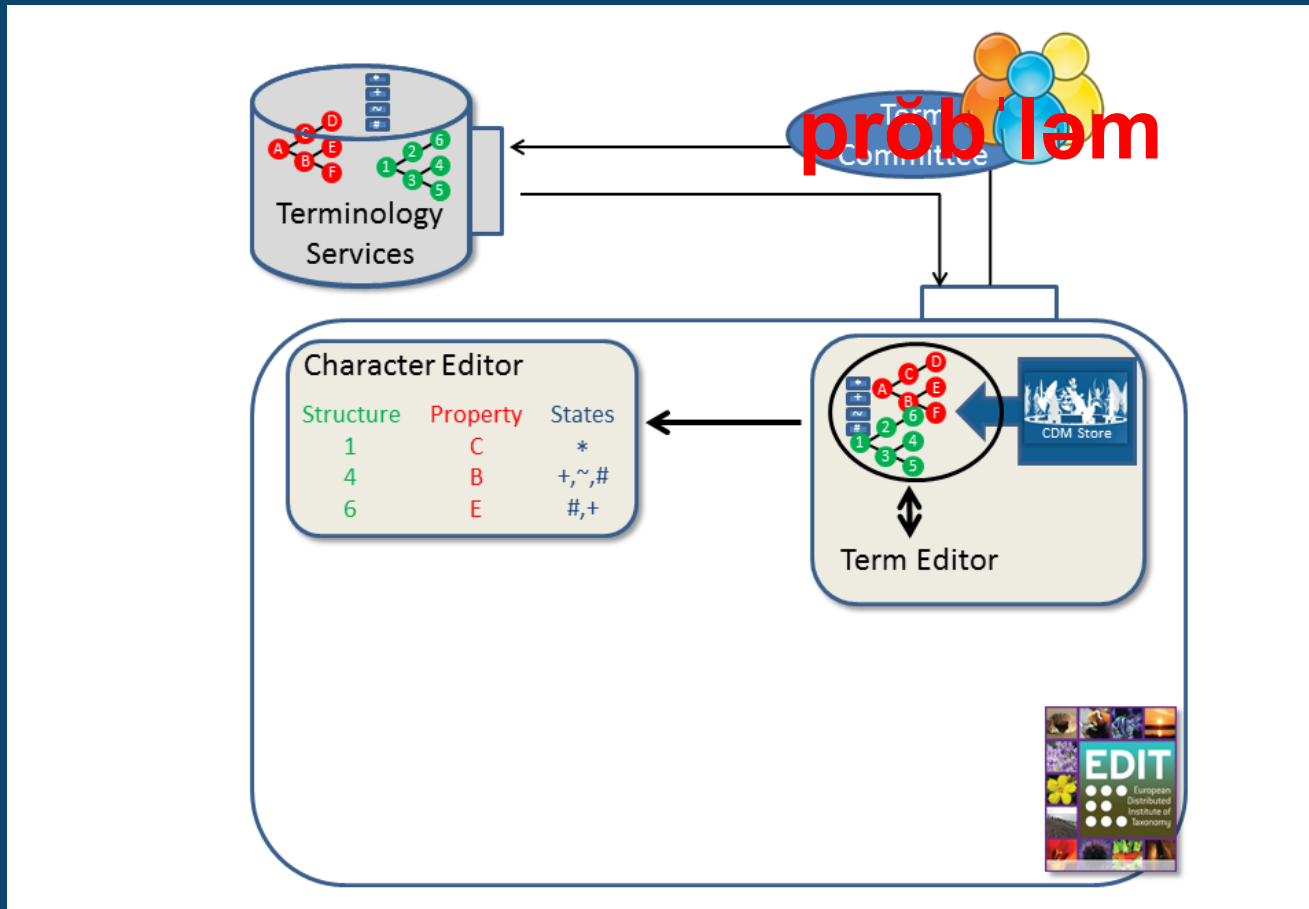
*
+
~
#
D
C
A
E
B
F
6
2
1
4
3
5
Terminology Services

Term Committee
prŏbˈləm

Character Editor

| Structure | Property | States |
|---|---|---|
| 1 | C | * |
| 4 | B | +,~,# |
| 6 | E | #,+ |

*
+
~
#
A
C
D
E
B
F
6
2
1
4
3
5
CDM Store

Term Editor

EDIT
European Distributed Institute of Taxonomy